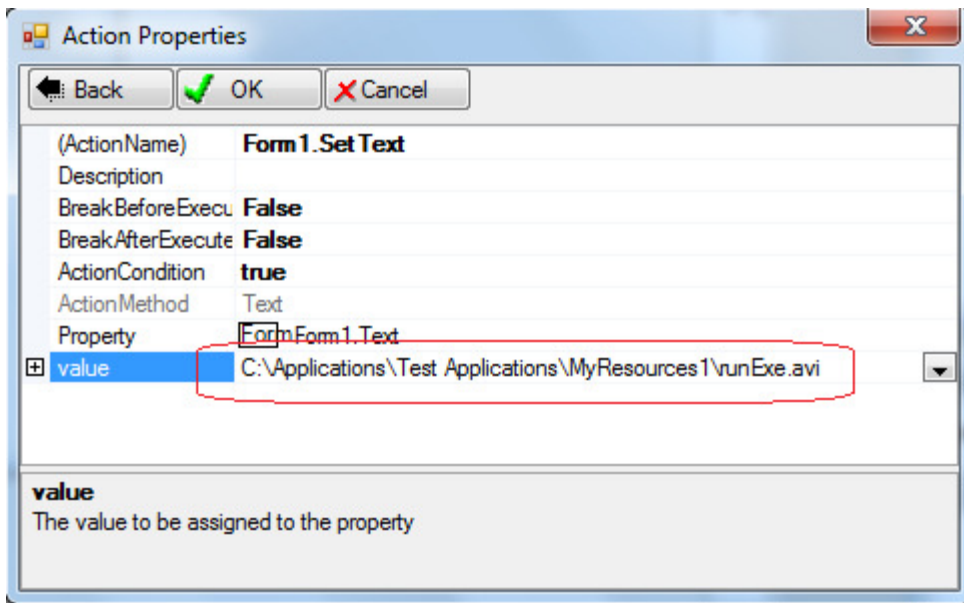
Action Properties

Back OK Cancel

| | |
|---|---|
| (ActionName) | Form1.SetText |
| Description | |
| BreakBeforeExecu | False |
| BreakAfterExecute | False |
| ActionCondition | true |
| ActionMethod | Text |
| Property | Form Form1.Text |
| value | C:\Applications\Test Applications\MyResources1\runExe.avi |

value
The value to be assigned to the property